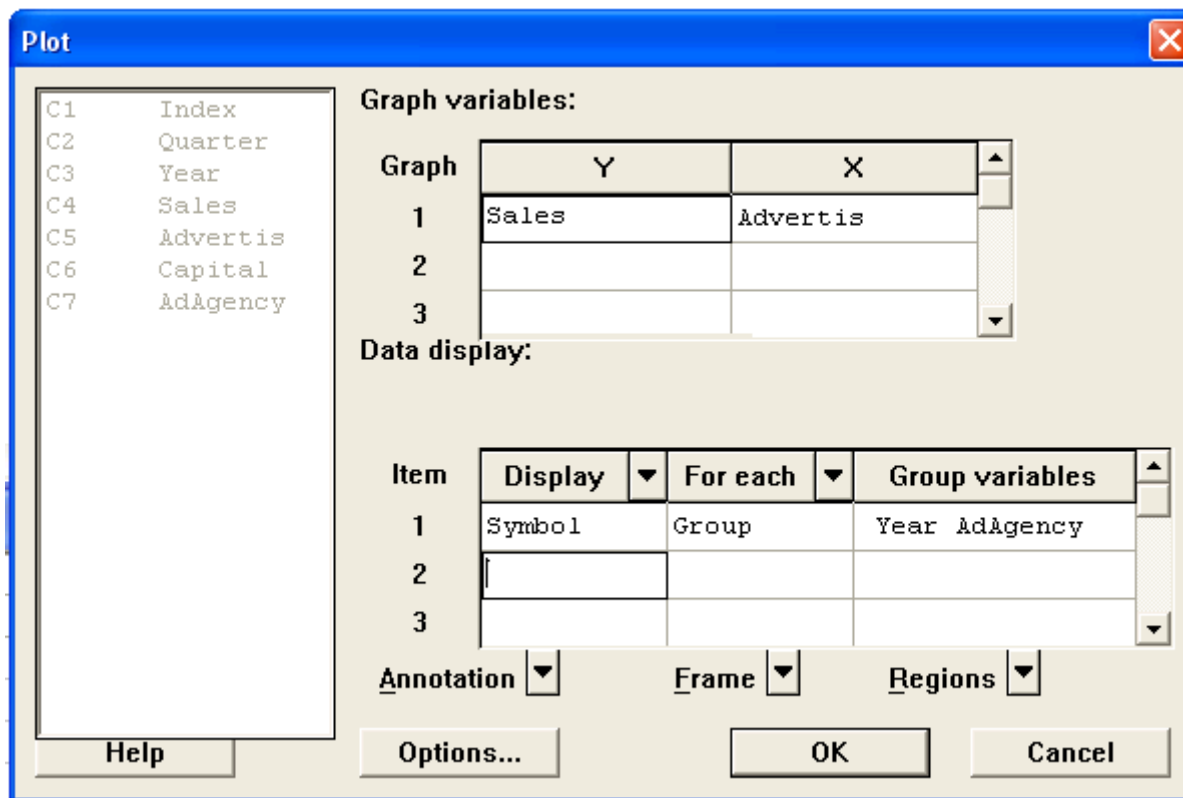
Plot

C1 Index
C2 Quarter
C3 Year
C4 Sales
C5 Advertis
C6 Capital
C7 AdAgency

Graph variables:

| Graph | Y | X |
|---|---|---|
| 1 | Sales | Advertis |
| 2 | | |
| 3 | | |

Data display:

| Item | Display | For each | Group variables |
|---|---|---|---|
| 1 | Symbol | Group | Year AdAgency |
| 2 | | | |
| 3 | | | |

Annotation Frame Regions

Help Options... OK Cancel